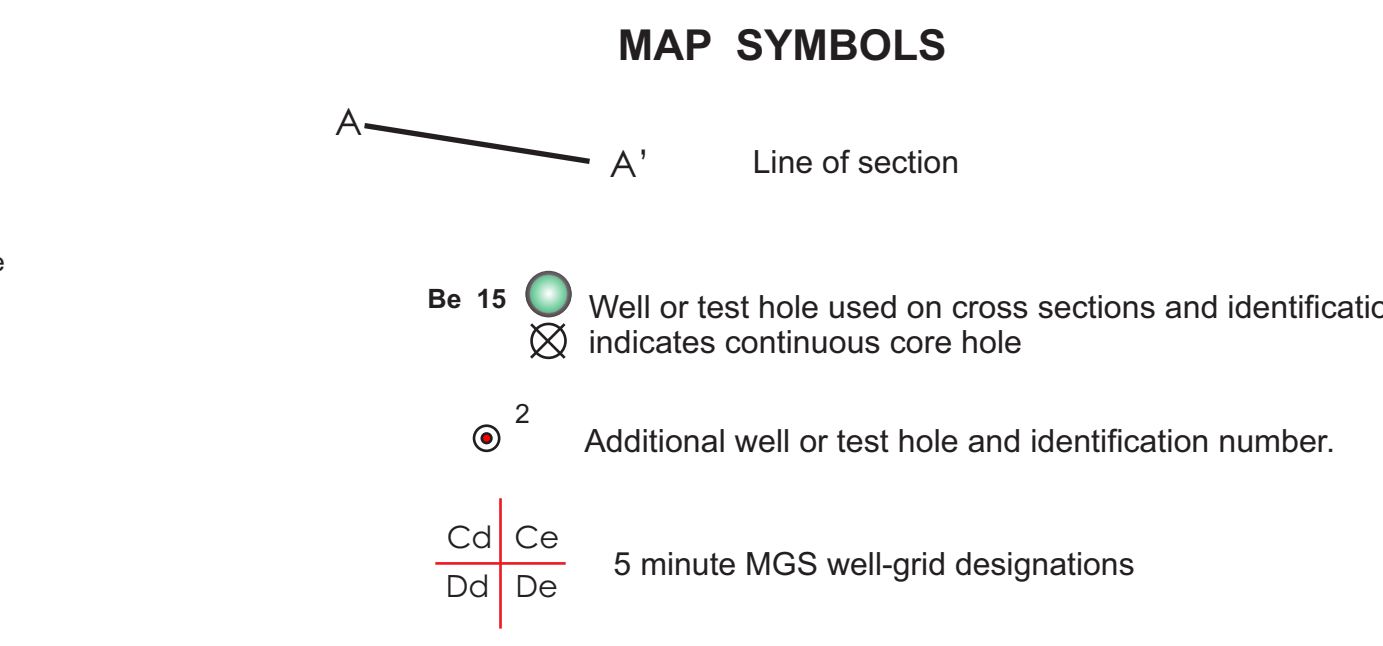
MAP SYMBOLS

A

A'

Line of section

e

Be 15

Well or test hole used on cross sections and identificatio

indicates continuous core hole

2

Additional well or test hole and identification number.

| Cd | Ce |
|---|---|
| Dd | De |

5 minute MGS well-grid designations